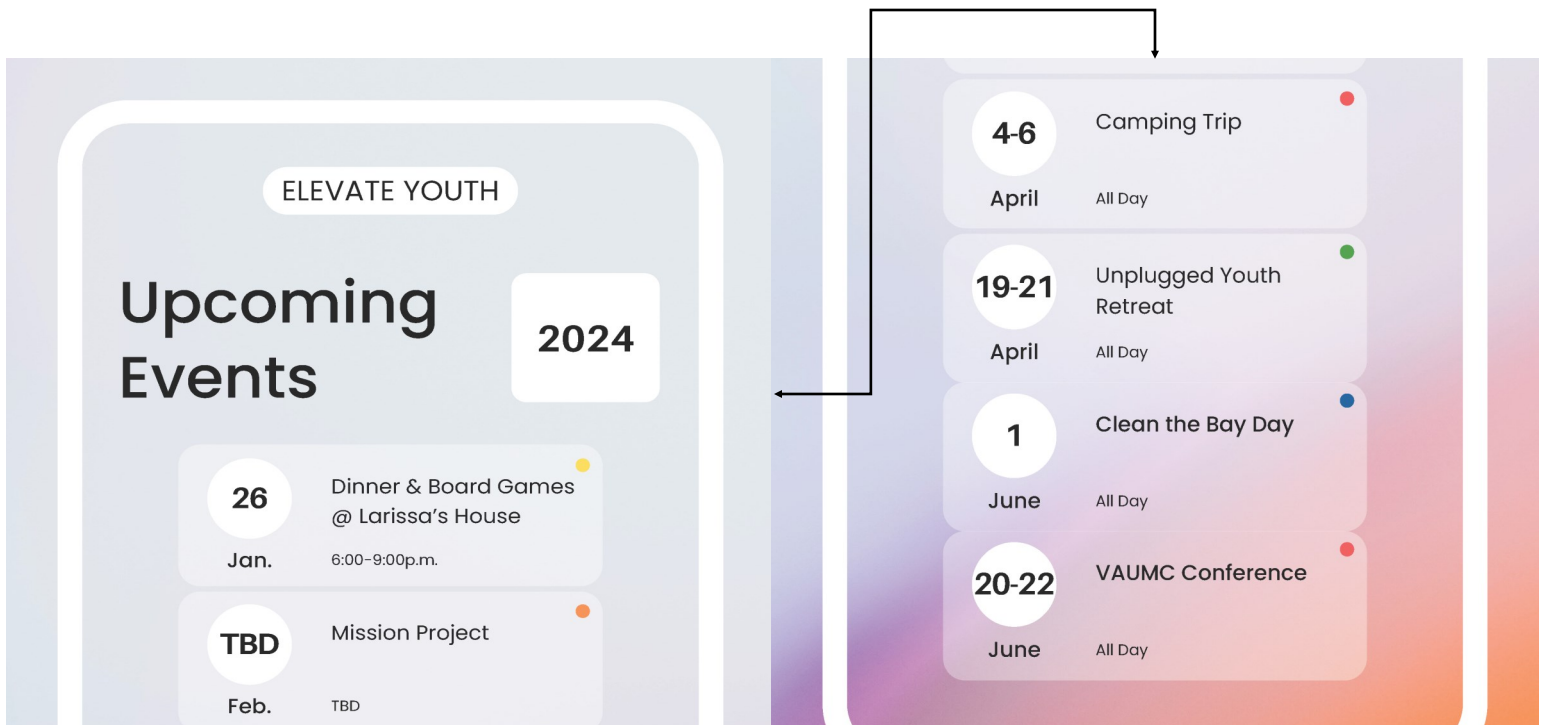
ELEVATE YOUTH

Upcoming Events

2024

26
Jan.
Dinner & Board Games @ Larissa's House
6:00-9:00p.m.

TBD
Feb.
Mission Project
TBD

4-6
April
Camping Trip
All Day

19-21
April
Unplugged Youth Retreat
All Day

1
June
Clean the Bay Day
All Day

20-22
June
VAUMC Conference
All Day